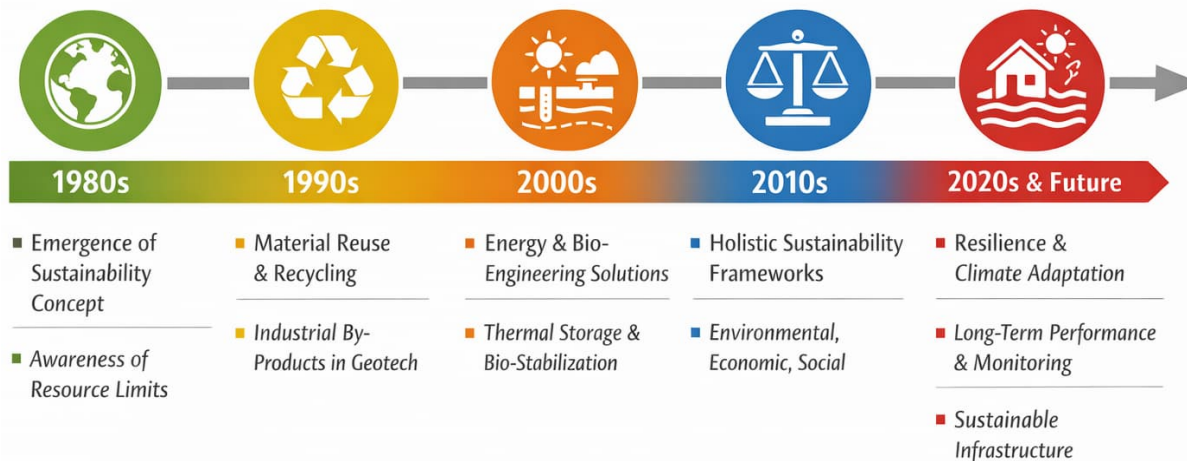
1980s

1990s

2000s

2010s

2020s & Future

Emergence of Sustainability Concept

Awareness of Resource Limits

Material Reuse & Recycling

Industrial By-Products in Geotech

Energy & Bio-Engineering Solutions

Thermal Storage & Bio-Stabilization

Holistic Sustainability Frameworks

Environmental, Economic, Social

Resilience & Climate Adaptation

Long-Term Performance & Monitoring

Sustainable Infrastructure